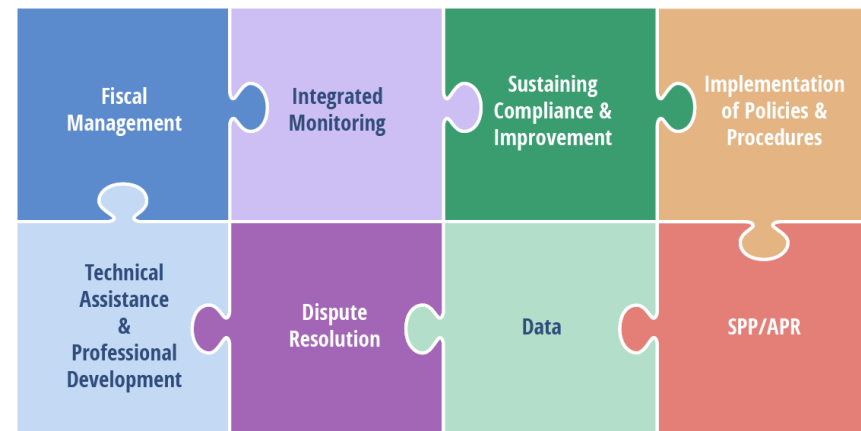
Fiscal Management

Integrated Monitoring

Sustaining Compliance & Improvement

Implementation of Policies & Procedures

Technical Assistance & Professional Development

Dispute Resolution

Data

SPP/APR